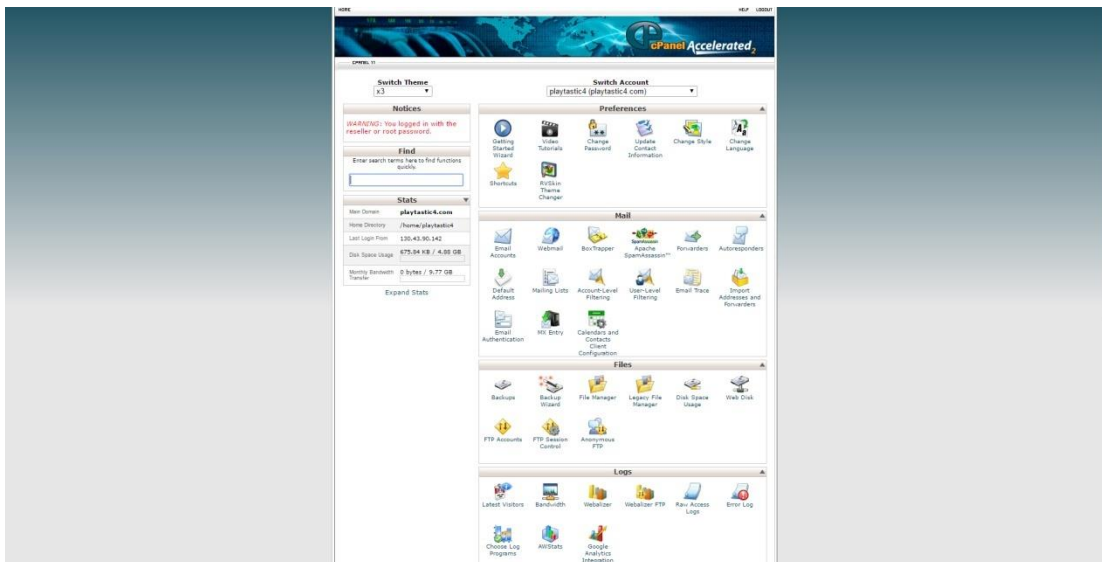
HOME

HELP LOGOUT

cPanel Accelerated2

CPANEL 11

Switch Theme
x3

Switch Account
playtastic4 (playtastic4.com)

Notices

WARNING: You logged in with the reseller or root password.

Find

Enter search terms here to find functions quickly.

Stats

| Main Domain | playtastic4.com |
|---|---|
| Home Directory | /home/playtastic4 |
| Last Login From | 130.43.90.142 |
| Disk Space Usage | 675.04 KB / 4.88 GB |
| Monthly Bandwidth Transfer | 0 bytes / 9.77 GB |

Expand Stats

Preferences

Getting Started Wizard
Video Tutorials
Change Password
Update Contact Information
Change Style
Change Language
Shortcuts
RVSkin Theme Changer

Mail

Email Accounts
Webmail
BoxTrapper
Apache SpamAssassin™
Forwarders
Autoresponders
Default Address
Mailing Lists
Account-Level Filtering
User-Level Filtering
Email Trace
Import Addresses and Forwarders
Email Authentication
MX Entry
Calendars and Contacts Client Configuration

Files

Backups
Backup Wizard
File Manager
Legacy File Manager
Disk Space Usage
Web Disk
FTP Accounts
FTP Session Control
Anonymous FTP

Logs

Latest Visitors
Bandwidth
Webalizer
Webalizer FTP
Raw Access Logs
Error Log
Choose Log Programs
AWStats
Google Analytics Integration